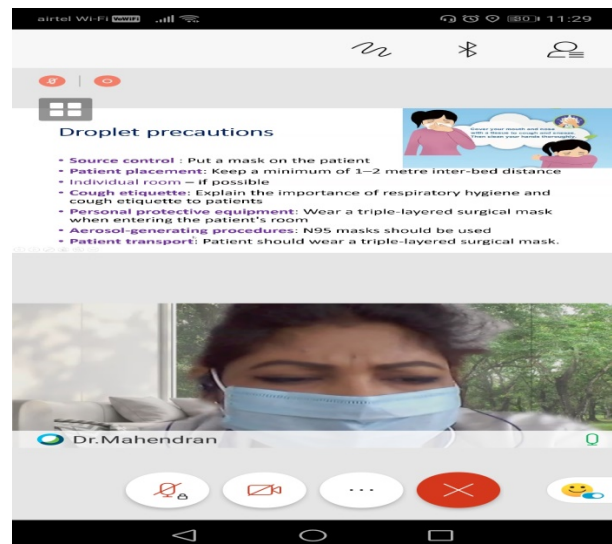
airtel Wi-Fi VoWiFi 11:29

Droplet precautions

Cover your mouth and nose with a tissue to cough and sneeze. Then clean your hands thoroughly.

- Source control : Put a mask on the patient
- Patient placement: Keep a minimum of 1—2 metre inter-bed distance
- Individual room – if possible
- Cough etiquette: Explain the importance of respiratory hygiene and cough etiquette to patients
- Personal protective equipment: Wear a triple-layered surgical mask when entering the patient's room
- Aerosol-generating procedures: N95 masks should be used
- Patient transport: Patient should wear a triple-layered surgical mask.

Dr.Mahendran

...